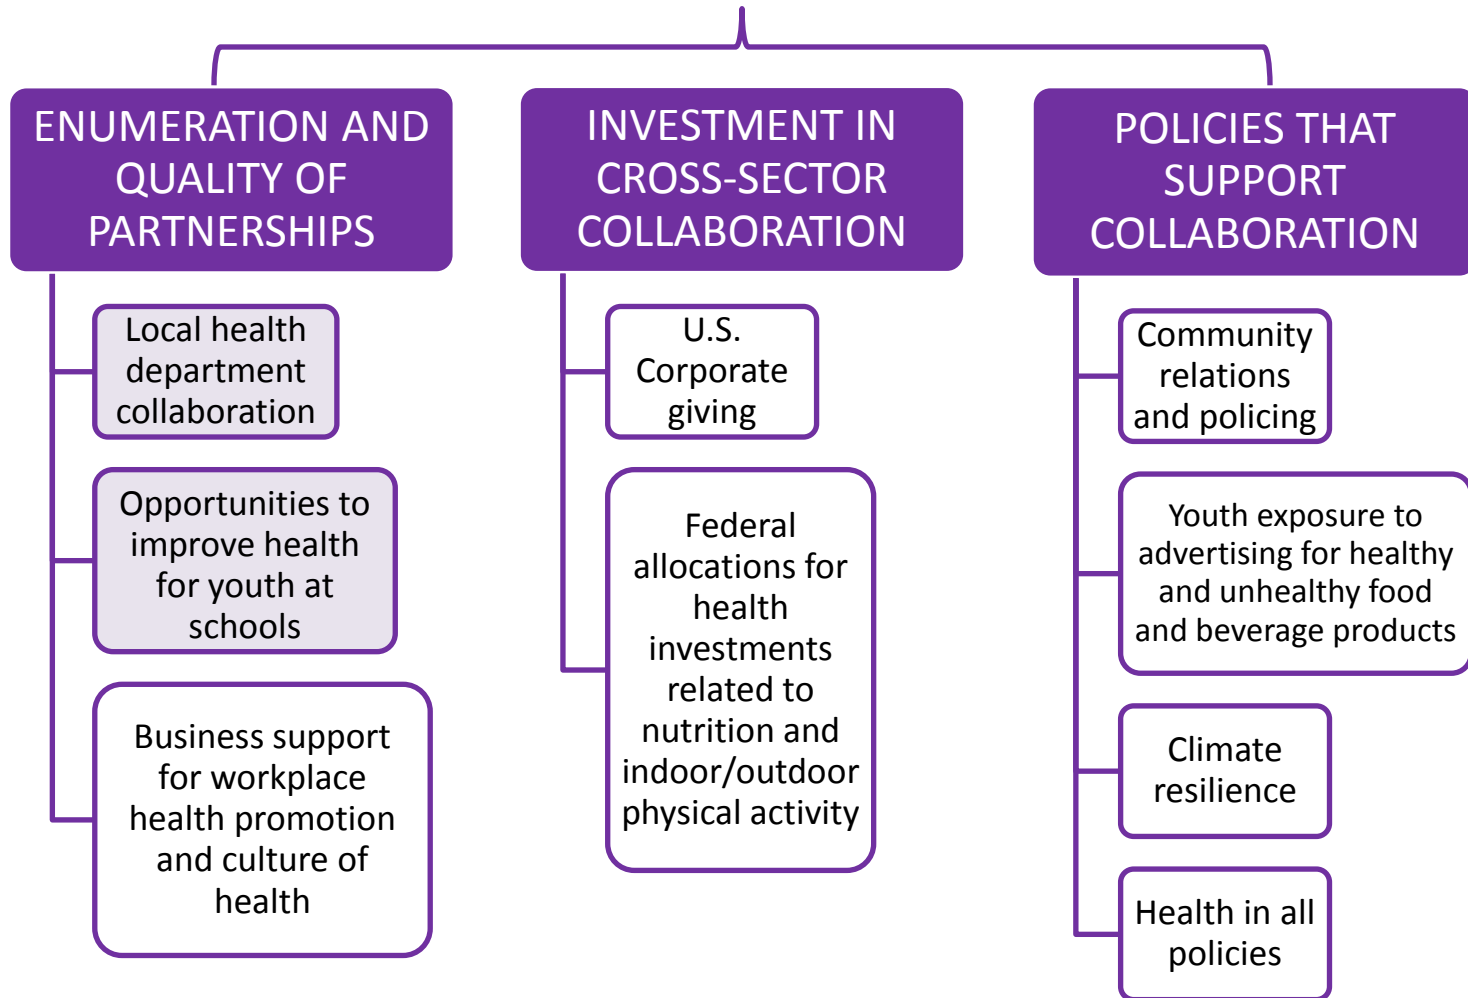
ENUMERATION AND QUALITY OF PARTNERSHIPS

Local health department collaboration

Opportunities to improve health for youth at schools

Business support for workplace health promotion and culture of health

INVESTMENT IN CROSS-SECTOR COLLABORATION

U.S. Corporate giving

Federal allocations for health investments related to nutrition and indoor/outdoor physical activity

POLICIES THAT SUPPORT COLLABORATION

Community relations and policing

Youth exposure to advertising for healthy and unhealthy food and beverage products

Climate resilience

Health in all policies